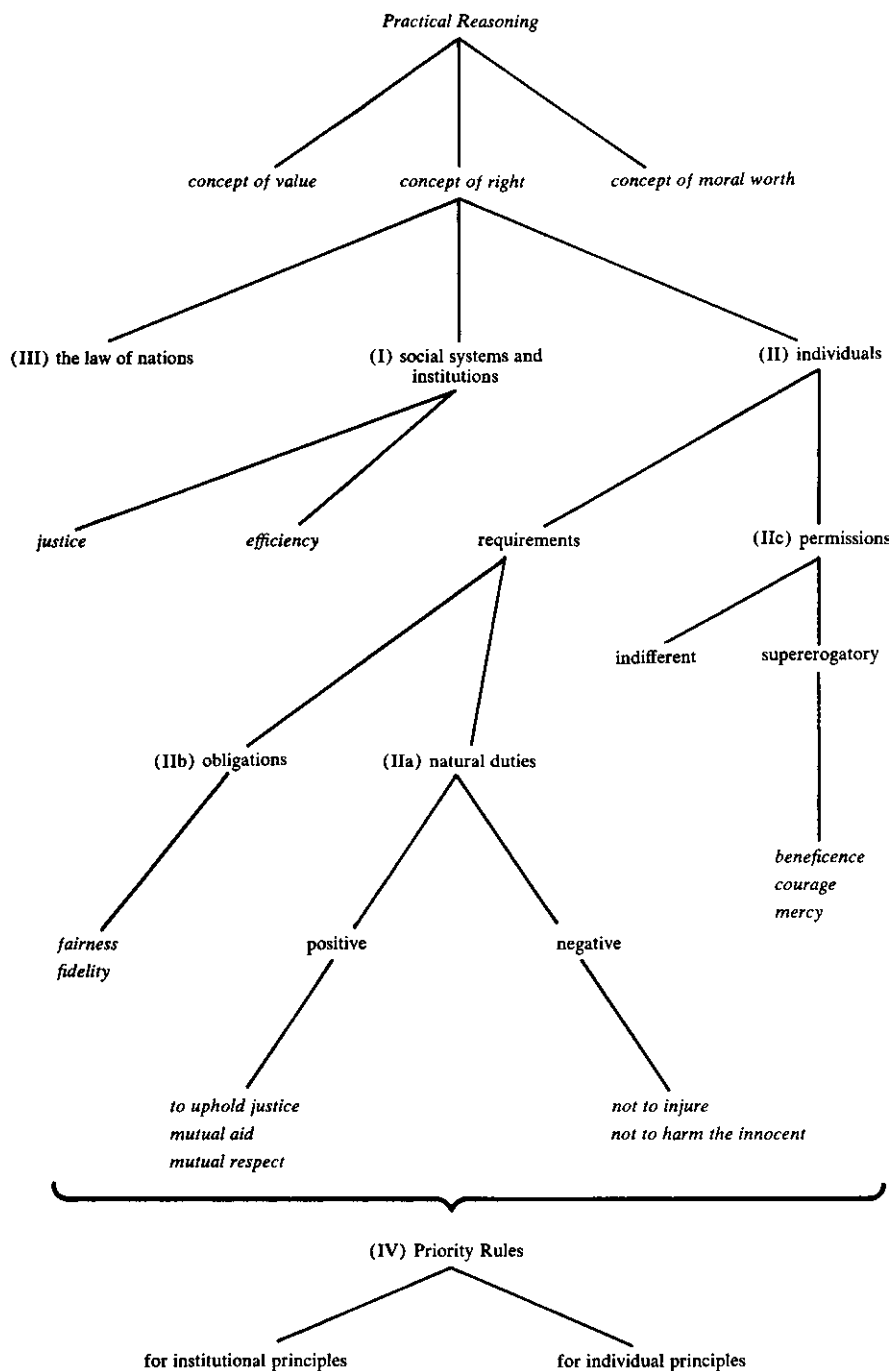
Practical Reasoning

concept of value

concept of right

concept of moral worth

(III) the law of nations

(I) social systems and institutions

(II) individuals

justice

efficiency

requirements

(IIc) permissions

indifferent

supererogatory

(IIb) obligations

(IIa) natural duties

beneficence
courage
mercy

fairness
fidelity

positive

negative

to uphold justice
mutual aid
mutual respect

not to injure
not to harm the innocent

(IV) Priority Rules

for institutional principles

for individual principles